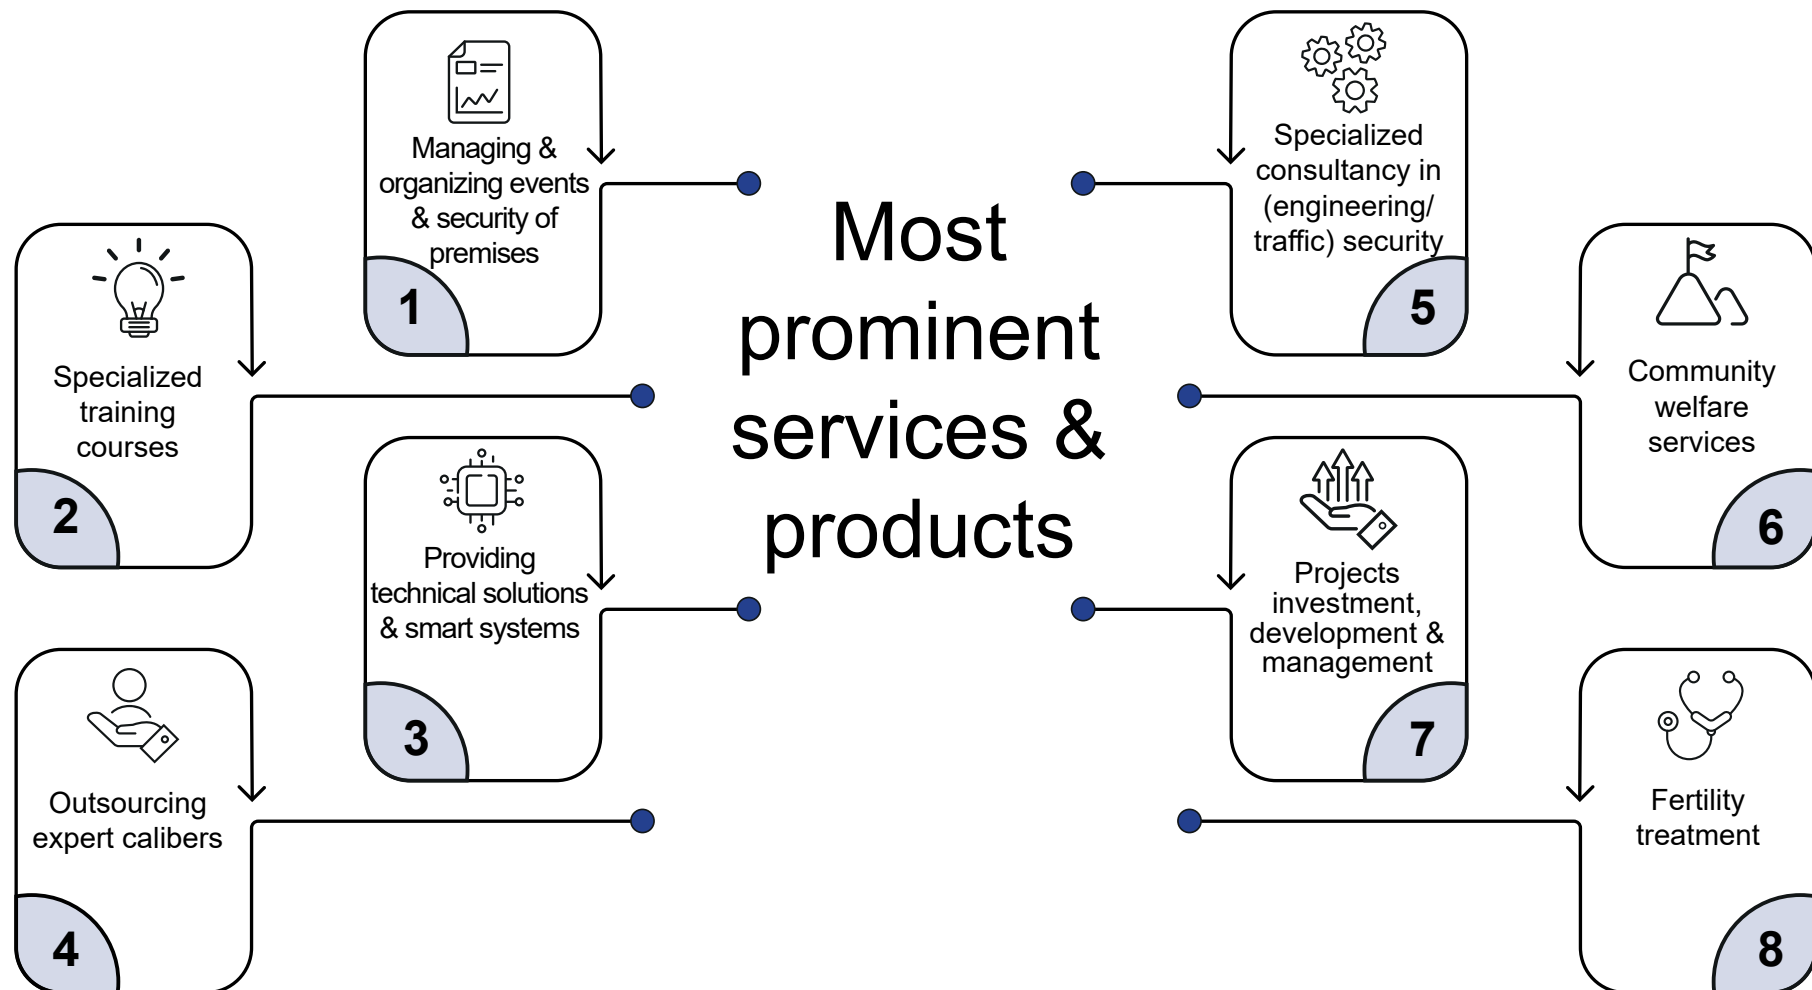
Most prominent services & products

Managing & organizing events & security of premises
1

Specialized training courses
2

Providing technical solutions & smart systems
3

Outsourcing expert calibers
4

Specialized consultancy in (engineering/ traffic) security
5

Community welfare services
6

Projects investment, development & management
7

Fertility treatment
8